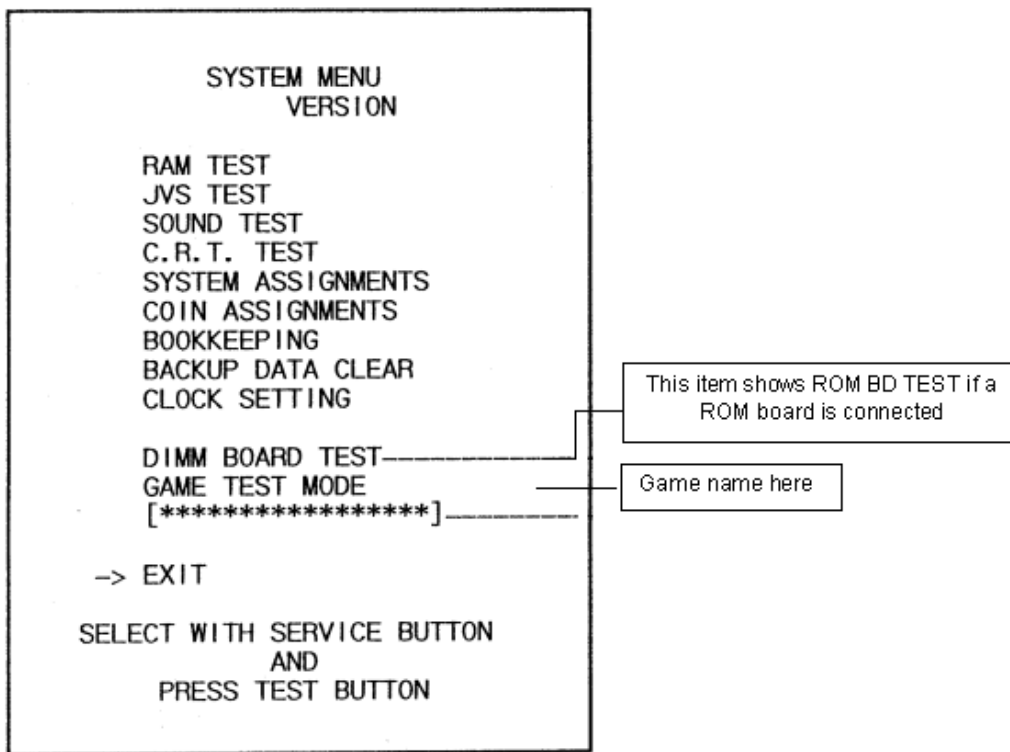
SYSTEM MENU
VERSION

RAM TEST
JVS TEST
SOUND TEST
C.R.T. TEST
SYSTEM ASSIGNMENTS
COIN ASSIGNMENTS
BOOKKEEPING
BACKUP DATA CLEAR
CLOCK SETTING

DIMM BOARD TEST
GAME TEST MODE
[****************]

-> EXIT

SELECT WITH SERVICE BUTTON
AND
PRESS TEST BUTTON

This item shows ROM BD TEST if a ROM board is connected

Game name here